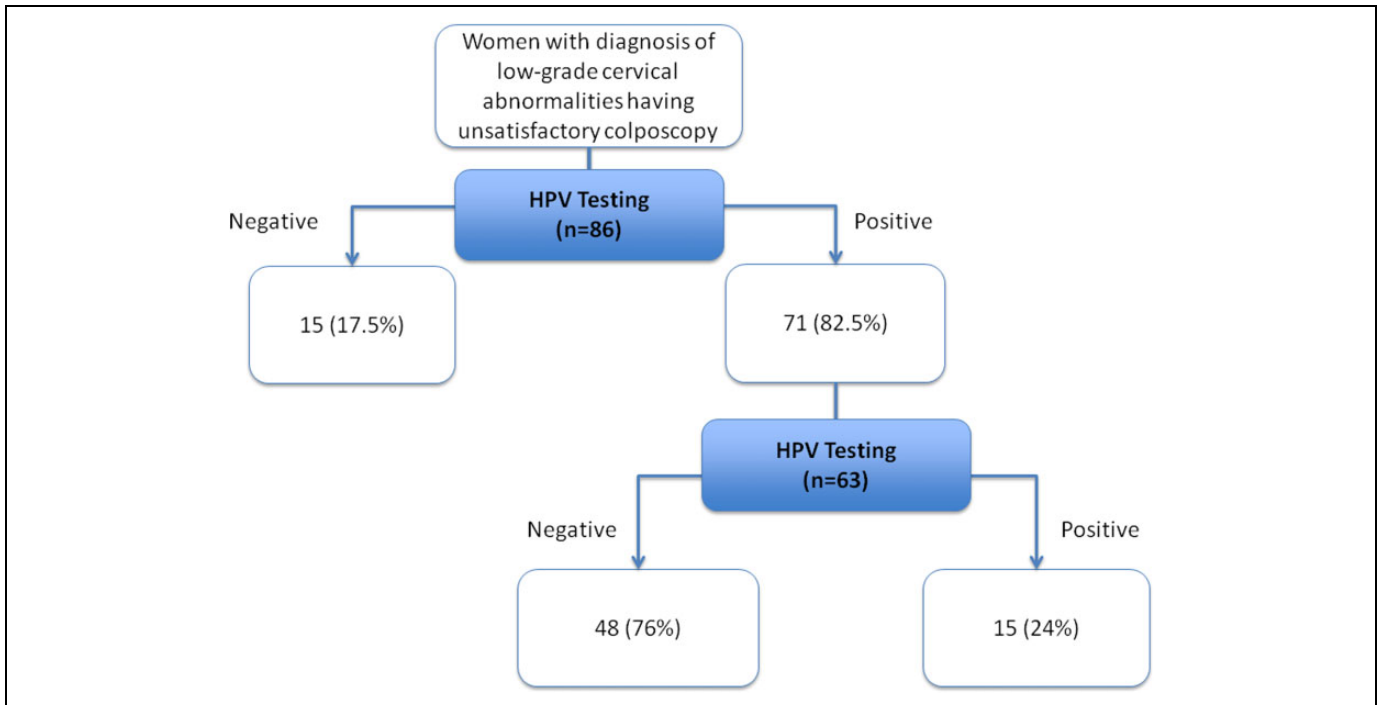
Women with diagnosis of low-grade cervical abnormalities having unsatisfactory colposcopy

HPV Testing
(n=86)

Negative

Positive

15 (17.5%)

71 (82.5%)

HPV Testing
(n=63)

Negative

Positive

48 (76%)

15 (24%)